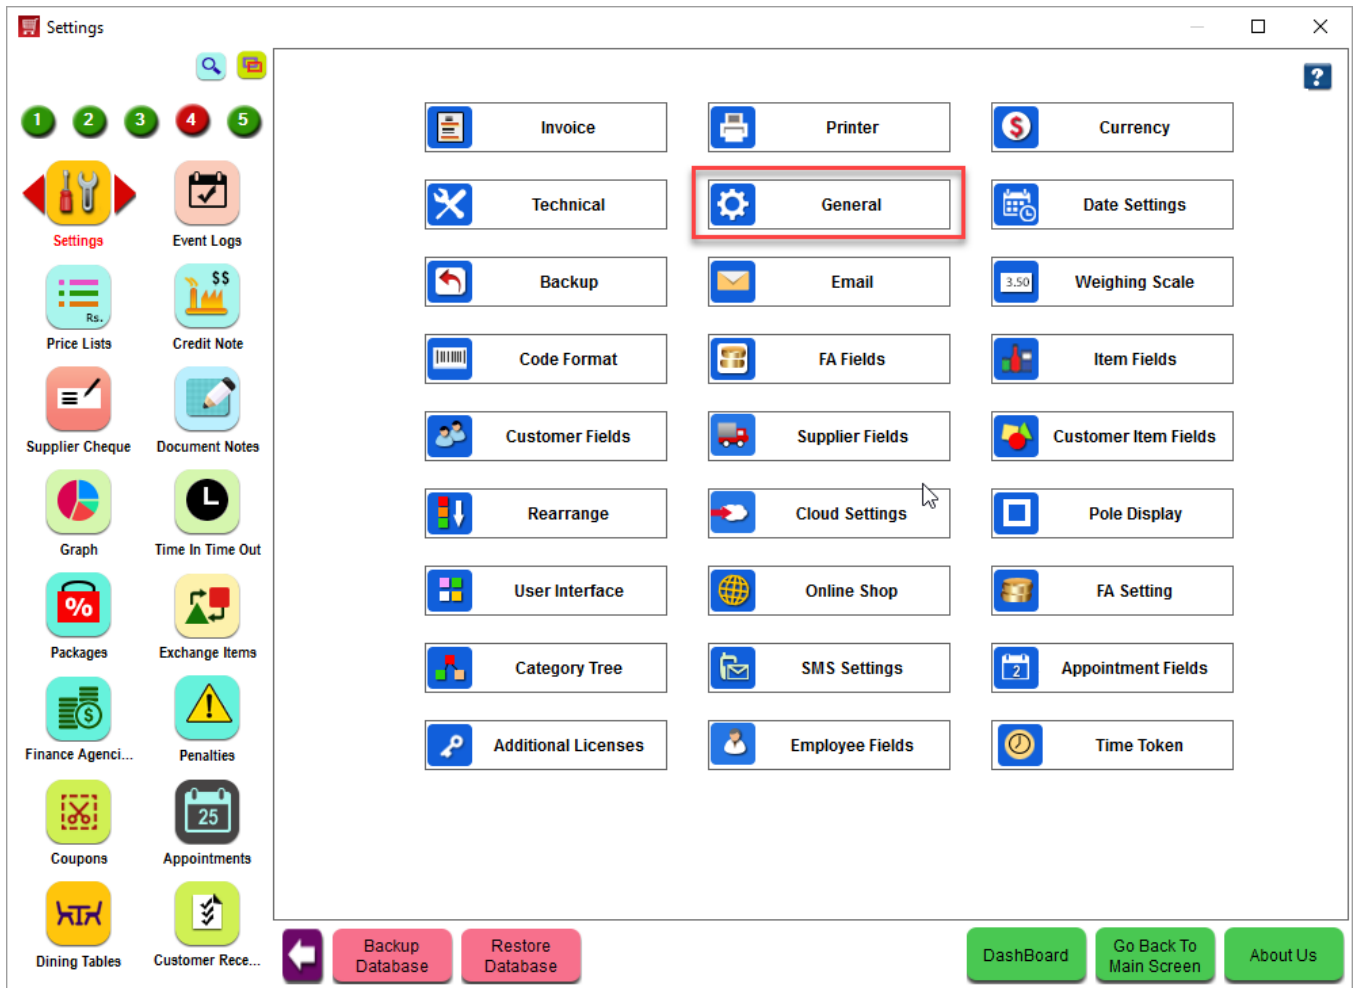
Settings

1 2 3 4 5

Settings
Event Logs
Price Lists
Credit Note
Supplier Cheque
Document Notes
Graph
Time In Time Out
Packages
Exchange Items
Finance Agenci...
Penalties
Coupons
Appointments
Dining Tables
Customer Rece...

?

| Invoice | Printer | Currency |
|---|---|---|
| Technical | General | Date Settings |
| Backup | Email | Weighing Scale |
| Code Format | FA Fields | Item Fields |
| Customer Fields | Supplier Fields | Customer Item Fields |
| Rearrange | Cloud Settings | Pole Display |
| User Interface | Online Shop | FA Setting |
| Category Tree | SMS Settings | Appointment Fields |
| Additional Licenses | Employee Fields | Time Token |

Backup Database
Restore Database
DashBoard
Go Back To Main Screen
About Us